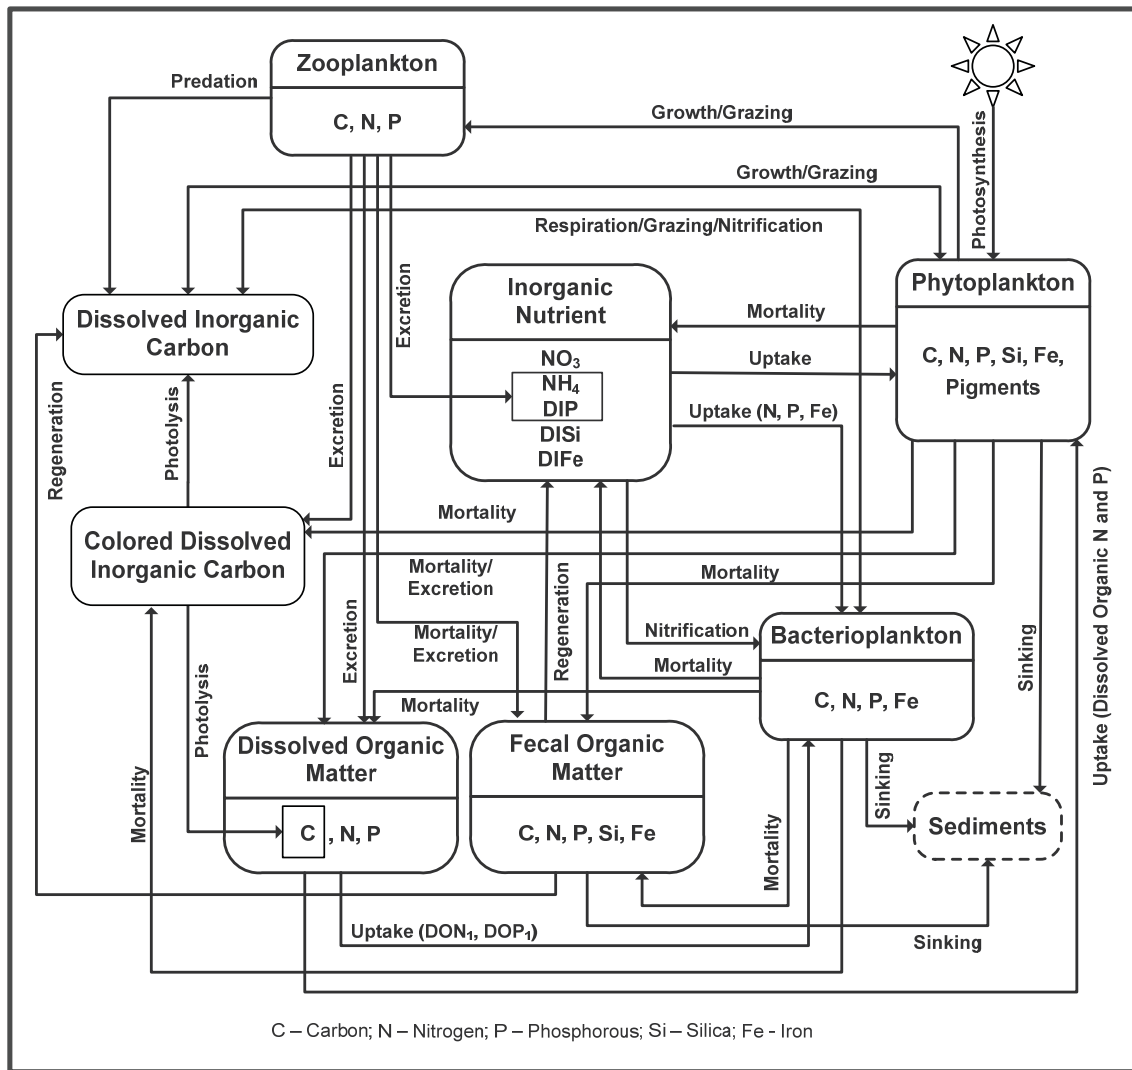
Zooplankton

C, N, P

Predation

Growth/Grazing

Photosynthesis

Growth/Grazing

Respiration/Grazing/Nitrification

Phytoplankton

C, N, P, Si, Fe, Pigments

Dissolved Inorganic Carbon

Excretion

Inorganic Nutrient

$NO_3$
$NH_4$
DIP
DISi
DIFe

Mortality

Uptake

Uptake (N, P, Fe)

Regeneration

Photolysis

Excretion

Colored Dissolved Inorganic Carbon

Mortality

Mortality/ Excretion

Mortality

Mortality/ Excretion

Regeneration

Nitrification

Bacterioplankton

C, N, P, Fe

Mortality

Excretion

Mortality

Sinking

Uptake (Dissolved Organic N and P)

Photolysis

Dissolved Organic Matter

C, N, P

Fecal Organic Matter

C, N, P, Si, Fe

Sinking

Sediments

Mortality

Mortality

Uptake ($DON_1$, $DOP_1$)

Sinking

C – Carbon; N – Nitrogen; P – Phosphorous; Si – Silica; Fe - Iron